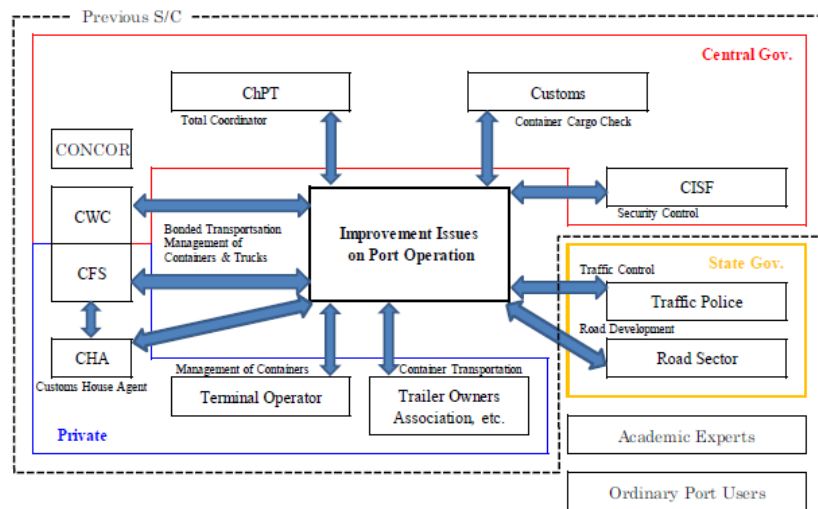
Previous S/C

Central Gov.

ChPT

Total Coordinator

Customs

Container Cargo Check

CONCOR

CWC

Bonded Transportsation Management of Containers & Trucks

Improvement Issues on Port Operation

CISF

Security Control

CFS

State Gov.

Traffic Control

Traffic Police

Road Development

CHA

Customs House Agent

Road Sector

Management of Containers

Container Transportation

Terminal Operator

Trailer Owners Association, etc.

Private

Academic Experts

Ordinary Port Users